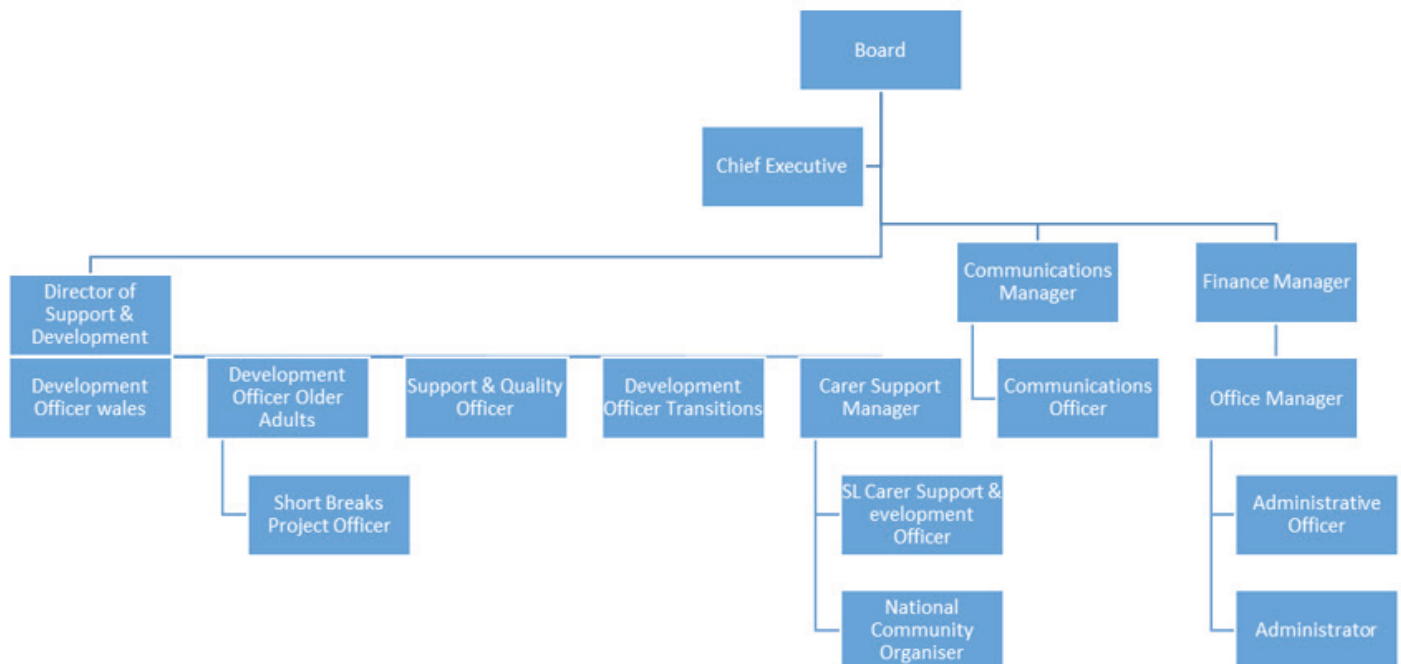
Board

Chief Executive

Director of Support & Development

Communications Manager

Finance Manager

Development Officer wales

Development Officer Older Adults

Support & Quality Officer

Development Officer Transitions

Carer Support Manager

Communications Officer

Office Manager

Short Breaks Project Officer

SL Carer Support & evelopment Officer

National Community Organiser

Administrative Officer

Administrator